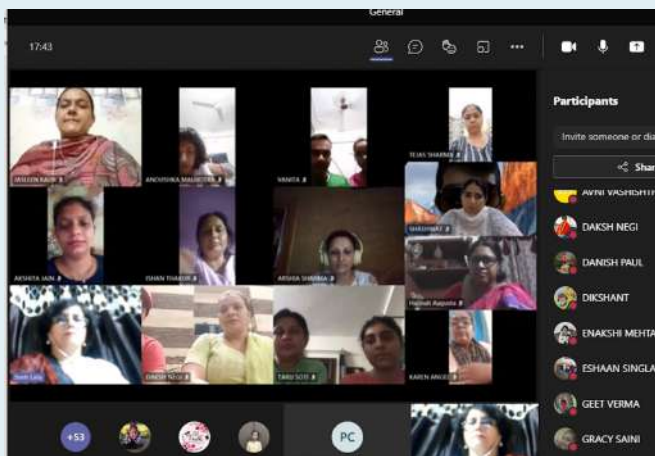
General

17:43

Participants

Invite someone or di

Shar

AVNI VASHISHT

DAKSH NEGI

DANISH PAUL

DIKSHANT

ENAKSHI MEHTA

ESHAAN SINGLA

GEET VERMA

GRACY SAINI

JASLEEN KAUR

ANCHISHKA MALHOTRA

VANITA

TEJAS SHARMA

AKSHITA JAIN

ISHAN THAKUR

ARSHIA SHARMA

SHASHWAT

Harshit Ranjota

Iram Lala

DINESH NEGI

TARU SOTI

KAREN ANGEL

+53

PC